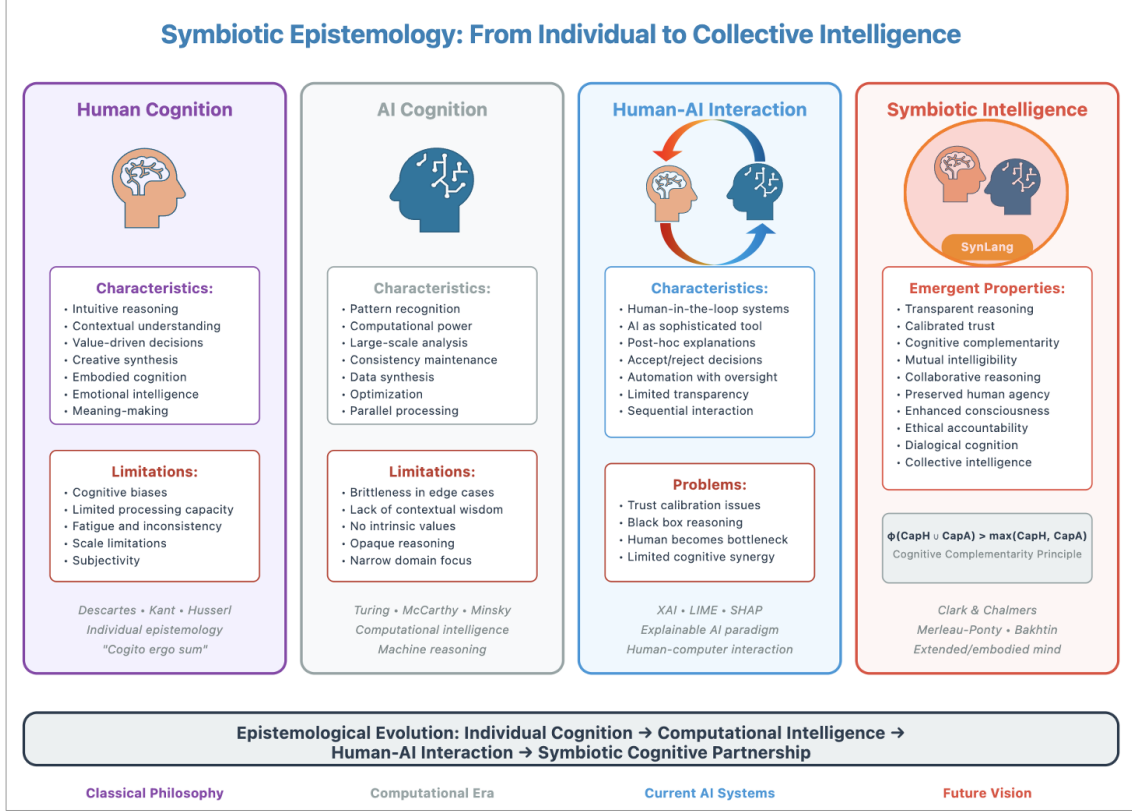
Symbiotic Epistemology: From Individual to Collective Intelligence

Human Cognition

Characteristics:
• Intuitive reasoning
• Contextual understanding
• Value-driven decisions
• Creative synthesis
• Embodied cognition
• Emotional intelligence
• Meaning-making

Limitations:
• Cognitive biases
• Limited processing capacity
• Fatigue and inconsistency
• Scale limitations
• Subjectivity

Descartes • Kant • Husserl
Individual epistemology
"Cogito ergo sum"

AI Cognition

Characteristics:
• Pattern recognition
• Computational power
• Large-scale analysis
• Consistency maintenance
• Data synthesis
• Optimization
• Parallel processing

Limitations:
• Brittleness in edge cases
• Lack of contextual wisdom
• No intrinsic values
• Opaque reasoning
• Narrow domain focus

Turing • McCarthy • Minsky
Computational intelligence
Machine reasoning

Human-AI Interaction

Characteristics:
• Human-in-the-loop systems
• AI as sophisticated tool
• Post-hoc explanations
• Accept/reject decisions
• Automation with oversight
• Limited transparency
• Sequential interaction

Problems:
• Trust calibration issues
• Black box reasoning
• Human becomes bottleneck
• Limited cognitive synergy

XAI • LIME • SHAP
Explainable AI paradigm
Human-computer interaction

Symbiotic Intelligence

SynLang

Emergent Properties:
• Transparent reasoning
• Calibrated trust
• Cognitive complementarity
• Mutual intelligibility
• Collaborative reasoning
• Preserved human agency
• Enhanced consciousness
• Ethical accountability
• Dialogical cognition
• Collective intelligence

$\phi(CapH \cup CapA) > max(CapH, CapA)$
Cognitive Complementarity Principle

Clark & Chalmers
Merleau-Ponty • Bakhtin
Extended/embodied mind

Epistemological Evolution: Individual Cognition → Computational Intelligence → Human-AI Interaction → Symbiotic Cognitive Partnership

Classical Philosophy
Computational Era
Current AI Systems
Future Vision